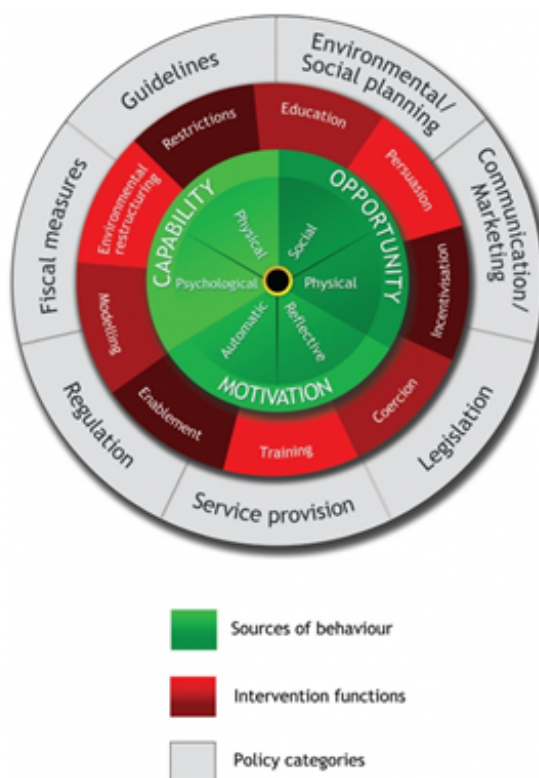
Guidelines

Environmental/ Social planning

Communication/ Marketing

Legislation

Service provision

Regulation

Fiscal measures

Restrictions

Education

Persuasion

Incentivisation

Coercion

Training

Enablement

Modelling

Environmental restructuring

CAPABILITY

OPPORTUNITY

MOTIVATION

Physical

Social

Physical

Reflective

Automatic

Psychological

Sources of behaviour

Intervention functions

Policy categories